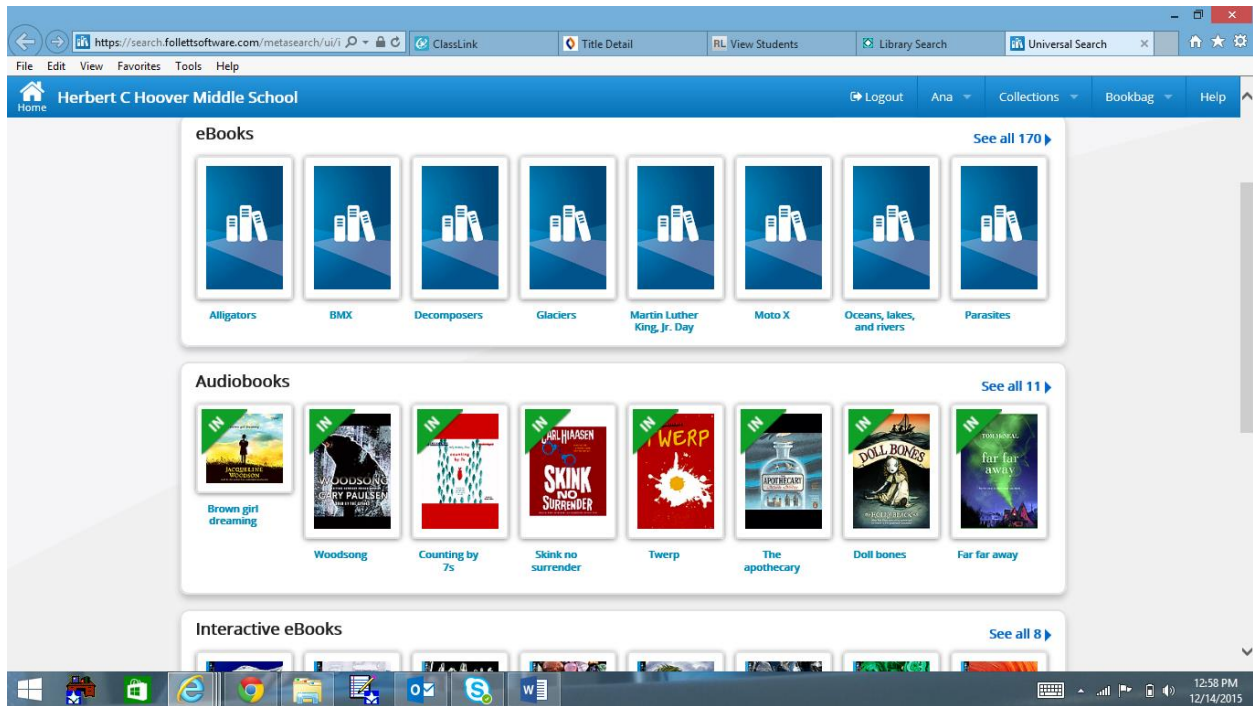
https://search.follettsoftware.com/metasearch/ui/i
ClassLink
Title Detail
RL View Students
Library Search
Universal Search
File Edit View Favorites Tools Help
Home Herbert C Hoover Middle School
Logout Ana Collections Bookbag Help

eBooks
See all 170
Alligators
BMX
Decomposers
Glaciers
Martin Luther King, Jr. Day
Moto X
Oceans, lakes, and rivers
Parasites

Audiobooks
See all 11
IN
JACQUELINE WOODSON
Brown girl dreaming
IN
WOODSONG
GARY PAULSEN
Woodsong
IN
Counting by 7s
IN
CARL HIAASEN
SKINK NO SURRENDER
Skink no surrender
IN
TWERP
Twerp
IN
THE APOTHECARY
The apothecary
IN
DOLL BONES
Doll bones
IN
TOM McNEAL
far far away
Far far away

Interactive eBooks
See all 8

12:58 PM
12/14/2015